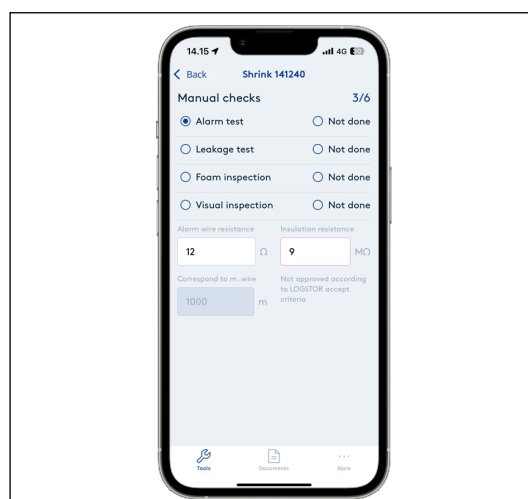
14.15
4G

< Back Shrink 141240

Manual checks 3/6

Alarm test Not done

Leakage test Not done

Foam inspection Not done

Visual inspection Not done

Alarm wire resistance
12 Ω

Insulation resistance
9 MΩ

Correspond to m. wire
1000 m

Not approved according to LOGSTOR accept criteria

Tools Documents More